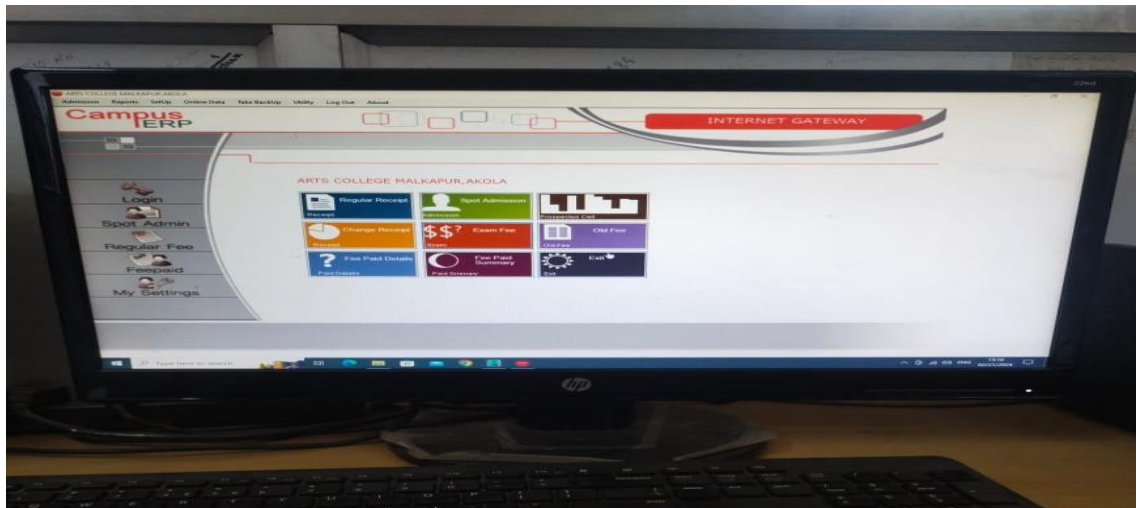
ARTS COLLEGE MALKAPUR,AKOLA

Admission Reports SetUp Online Data Take BackUp Utility Log Out About

Campus ERP

INTERNET GATEWAY

Login
Spot Admin
Regular Fee
Feepaid
My Settings

ARTS COLLEGE MALKAPUR,AKOLA

Regular Receipt
Receipt

Spot Admission
Admission

Prospectus Cell

Change Receipt
Receipt

$\$\$?$ Exam Fee
Exam

Old Fee
Old Fee

Fee Paid Details
Paid Details

Fee Paid Summary
Paid Summary

Exit
Exit

Type here to search

hp